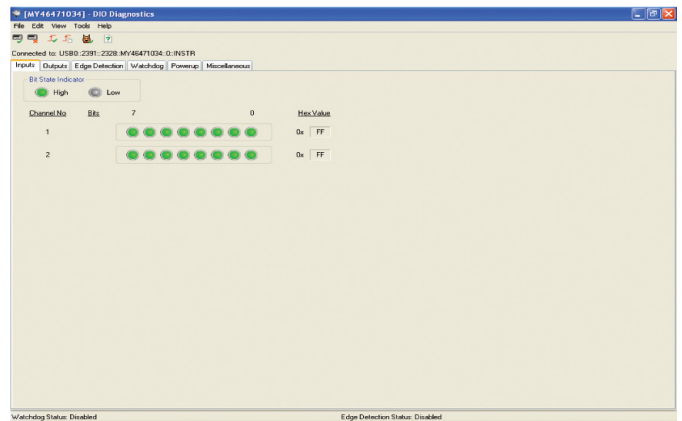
[MY46471034] - DIO Diagnostics

File Edit View Tools Help

Connected to: USB0::2391::2328::MY46471034::0::INSTR

Inputs | Outputs | Edge Detection | Watchdog | Powerup | Miscellaneous

Bit State Indicator

High Low

| Channel No | Bits | 7 | 0 | Hex Value |
|---|---|---|---|---|
| 1 | | | | 0x FF |
| 2 | | | | 0x FF |

Watchdog Status: Disabled

Edge Detection Status: Disabled